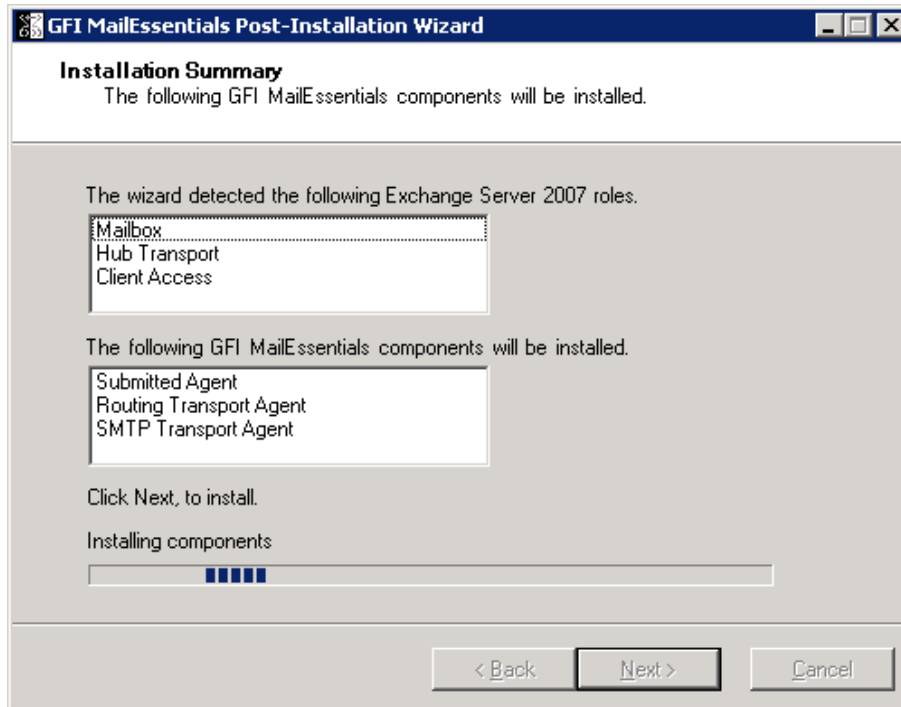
GFI MailEssentials Post-Installation Wizard

Installation Summary
The following GFI MailEssentials components will be installed.

The wizard detected the following Exchange Server 2007 roles.

Mailbox
Hub Transport
Client Access

The following GFI MailEssentials components will be installed.

Submitted Agent
Routing Transport Agent
SMTP Transport Agent

Click Next, to install.

Installing components

< Back
Next >
Cancel